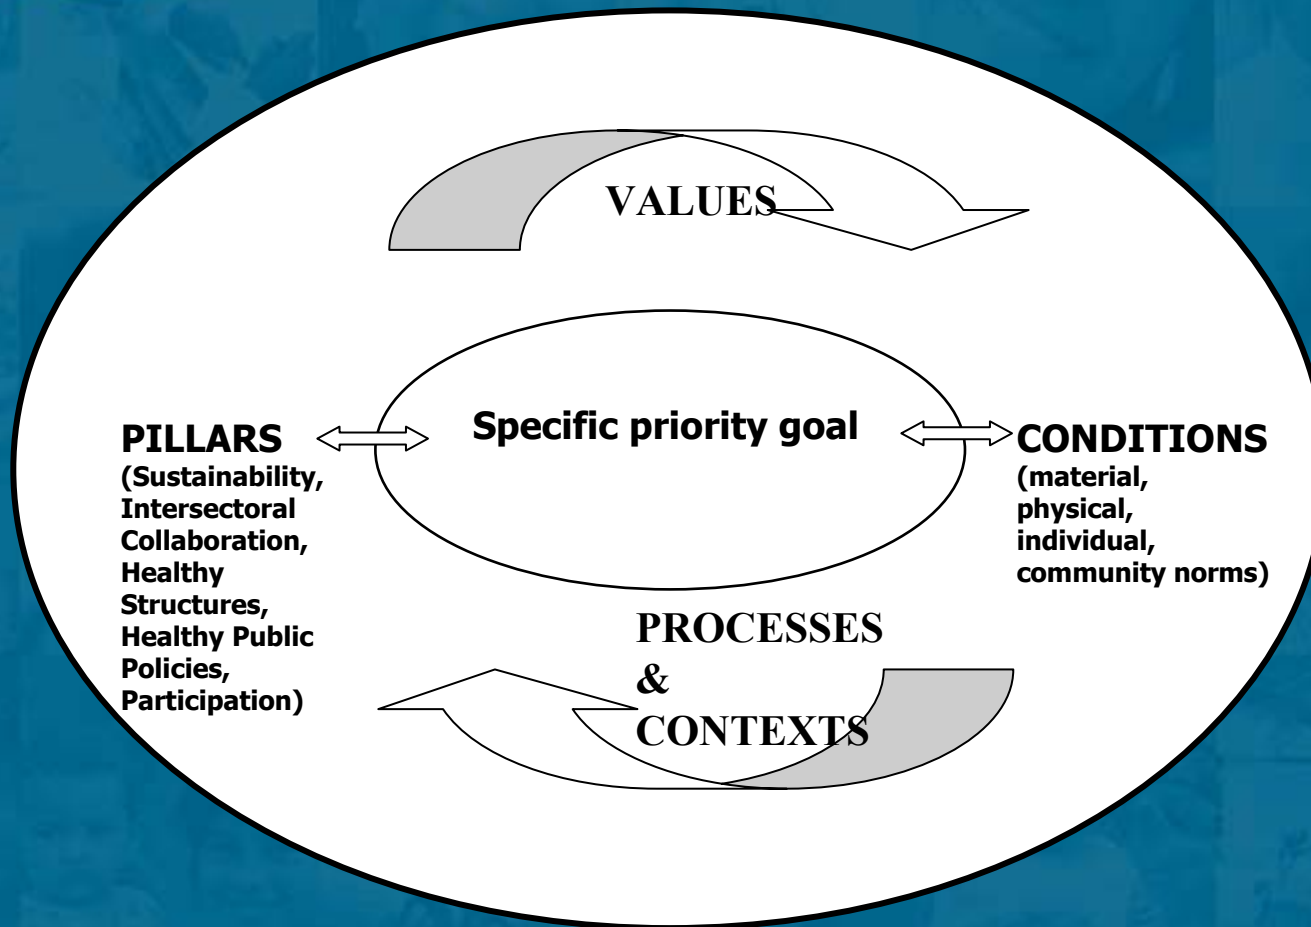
VALUES

PILLARS
(Sustainability, Intersectoral Collaboration, Healthy Structures, Healthy Public Policies, Participation)

Specific priority goal

CONDITIONS
(material, physical, individual, community norms)

PROCESSES & CONTEXTS